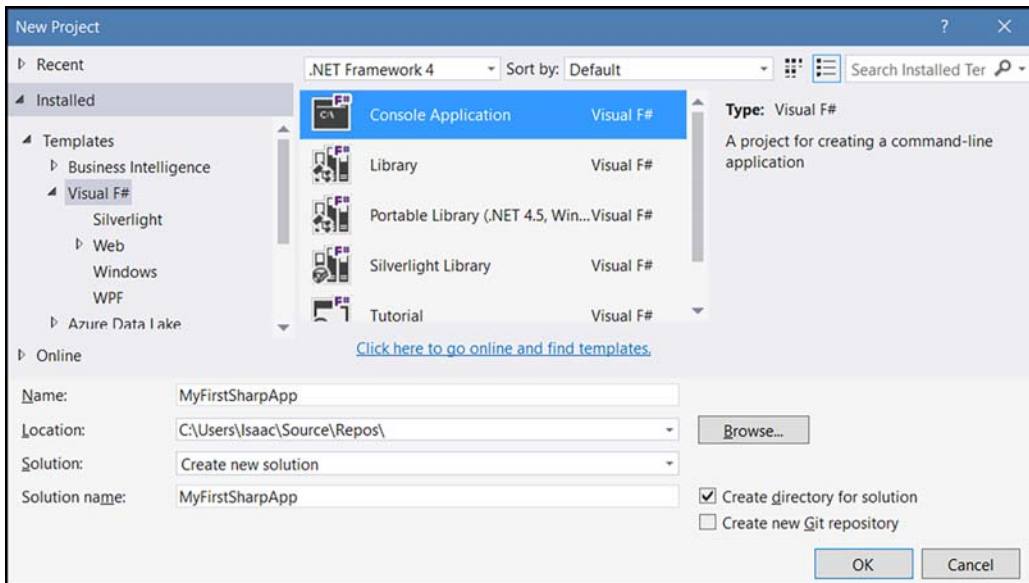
New Project

? ×

▷ Recent

◢ Installed

◢ Templates
▷ Business Intelligence
◢ Visual F#
Silverlight
▷ Web
Windows
WPF
▷ Azure Data Lake

▷ Online

.NET Framework 4 | Sort by: Default | Search Installed Ter

| | |
|---|---|
| Console Application | Visual F# |
| Library | Visual F# |
| Portable Library (.NET 4.5, Win... | Visual F# |
| Silverlight Library | Visual F# |
| Tutorial | Visual F# |

Click here to go online and find templates.

Type: Visual F#

A project for creating a command-line application

Name: MyFirstSharpApp

Location: C:\Users\Isaac\Source\Repos\

Browse...

Solution: Create new solution

Solution name: MyFirstSharpApp

☑ Create directory for solution

☐ Create new Git repository

OK

Cancel